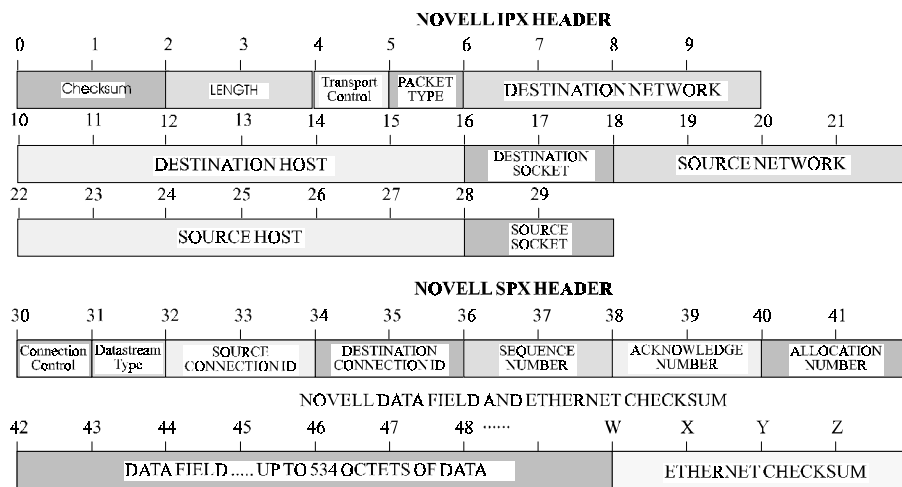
NOVELL IPX HEADER

0 1 2 3 4 5 6 7 8 9

| Checksum | LENGTH | Transport Control | PACKET TYPE | DESTINATION NETWORK |
|---|---|---|---|---|

10 11 12 13 14 15 16 17 18 19 20 21

| DESTINATION HOST | DESTINATION SOCKET | SOURCE NETWORK |
|---|---|---|

22 23 24 25 26 27 28 29

| SOURCE HOST | SOURCE SOCKET |
|---|---|

NOVELL SPX HEADER

30 31 32 33 34 35 36 37 38 39 40 41

| Connection Control | Datastream Type | SOURCE CONNECTION ID | DESTINATION CONNECTION ID | SEQUENCE NUMBER | ACKNOWLEDGE NUMBER | ALLOCATION NUMBER |
|---|---|---|---|---|---|---|

NOVELL DATA FIELD AND ETHERNET CHECKSUM

42 43 44 45 46 47 48 ...... W X Y Z

| DATA FIELD ..... UP TO 534 OCTETS OF DATA | ETHERNET CHECKSUM |
|---|---|